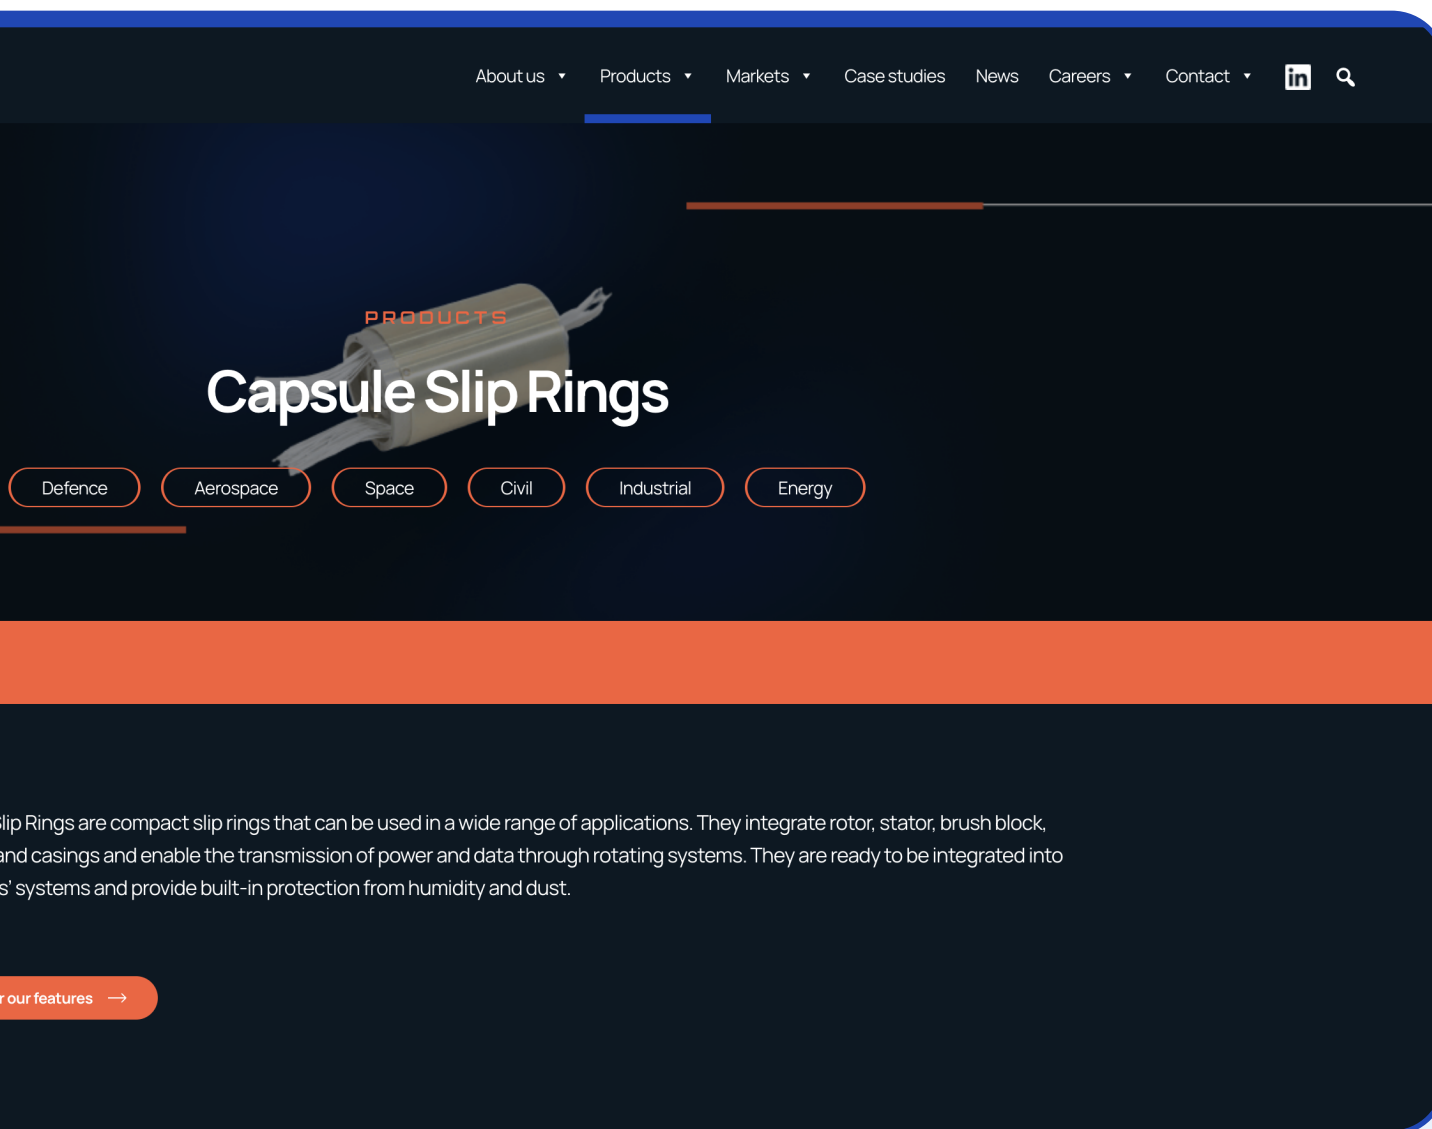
About us Products Markets Case studies News Careers Contact

PRODUCTS

Capsule Slip Rings

Defence Aerospace Space Civil Industrial Energy

lip Rings are compact slip rings that can be used in a wide range of applications. They integrate rotor, stator, brush block, and casings and enable the transmission of power and data through rotating systems. They are ready to be integrated into s' systems and provide built-in protection from humidity and dust.

r our features